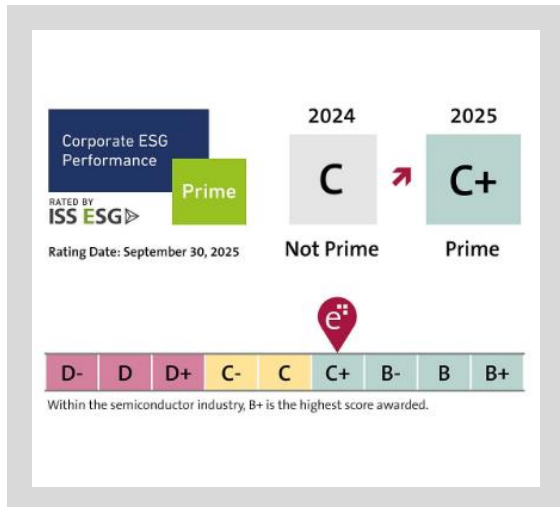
Corporate ESG Performance

Prime

RATED BY
ISS ESG

Rating Date: September 30, 2025

2024

C

Not Prime

2025

C+

Prime

e

| D- | D | D+ | C- | C | C+ | B- | B | B+ |
|---|---|---|---|---|---|---|---|---|

Within the semiconductor industry, B+ is the highest score awarded.